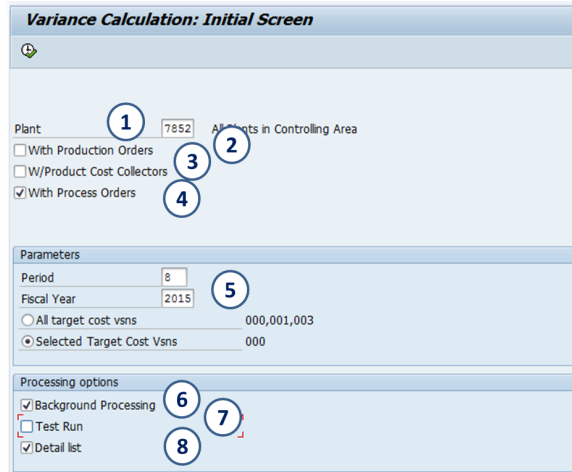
Variance Calculation: Initial Screen

Plant 1 7852 All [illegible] in Controlling Area
With Production Orders 2
W/Product Cost Collectors 3
With Process Orders 4

Parameters
Period 8
Fiscal Year 2015 5
All target cost vsns 000,001,003
Selected Target Cost Vsns 000

Processing options
Background Processing 6
Test Run 7
Detail list 8